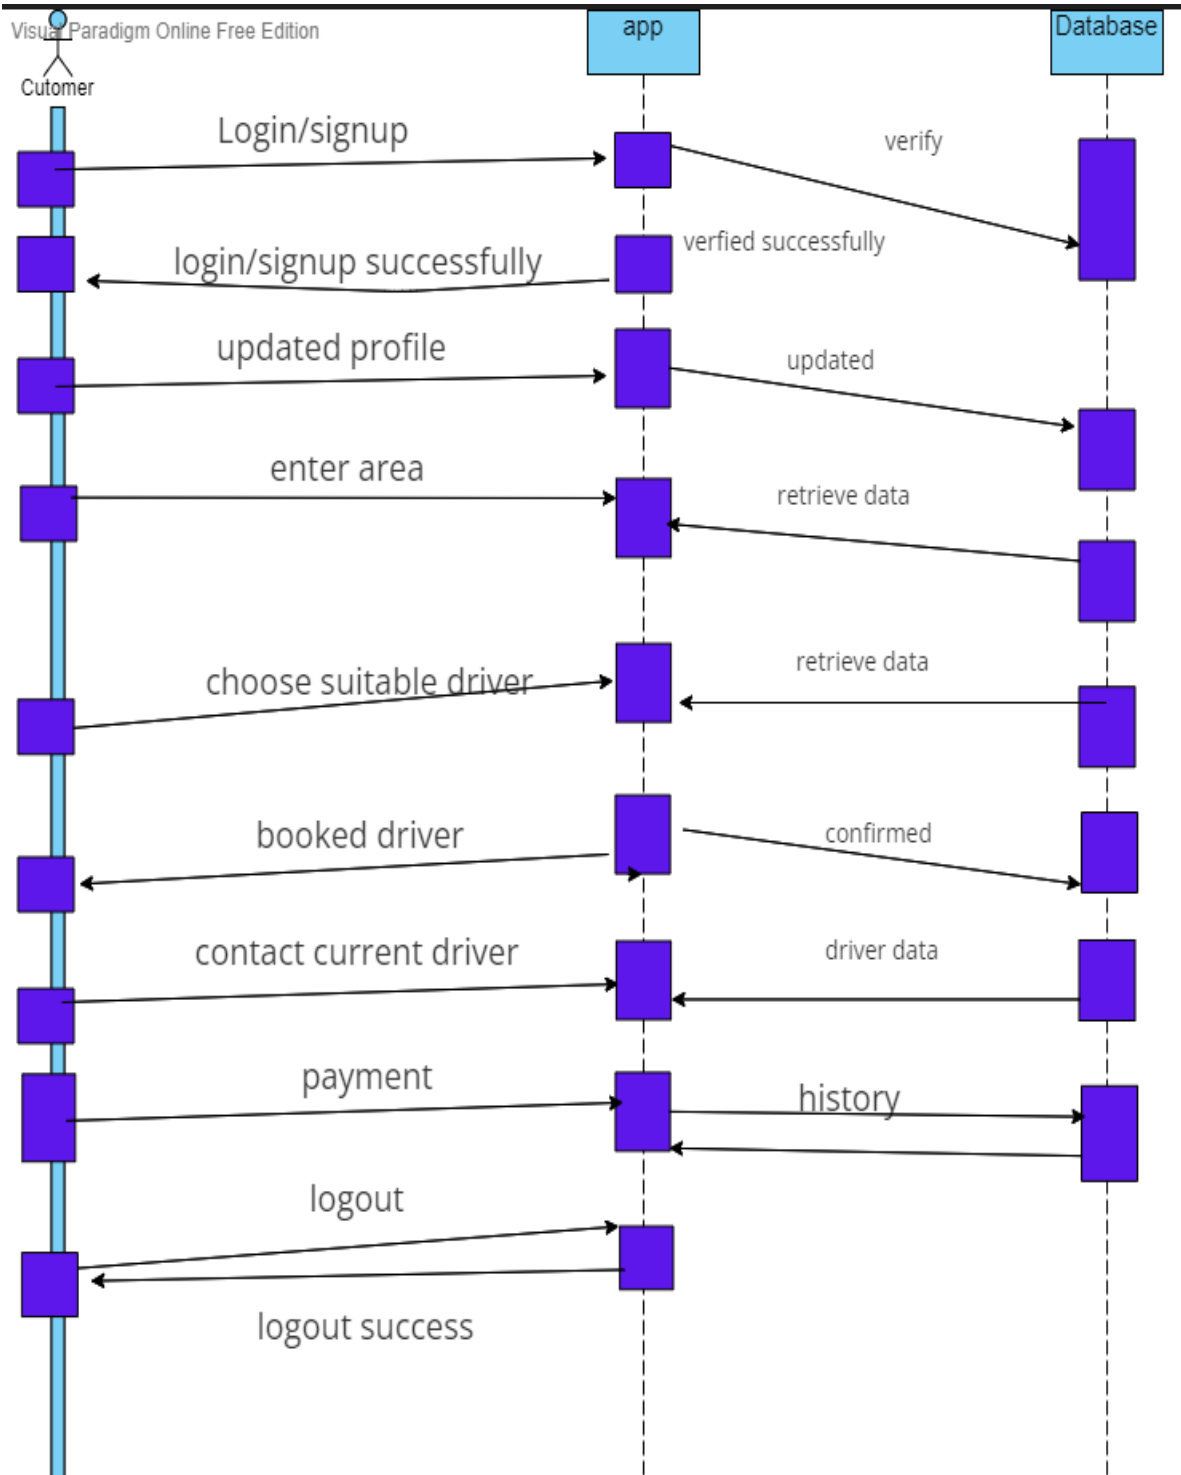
Visual Paradigm Online Free Edition

Cutomer

app

Database

Login/signup

verify

login/signup successfully

verfied successfully

updated profile

updated

enter area

retrieve data

choose suitable driver

retrieve data

booked driver

confirmed

contact current driver

driver data

payment

history

logout

logout success